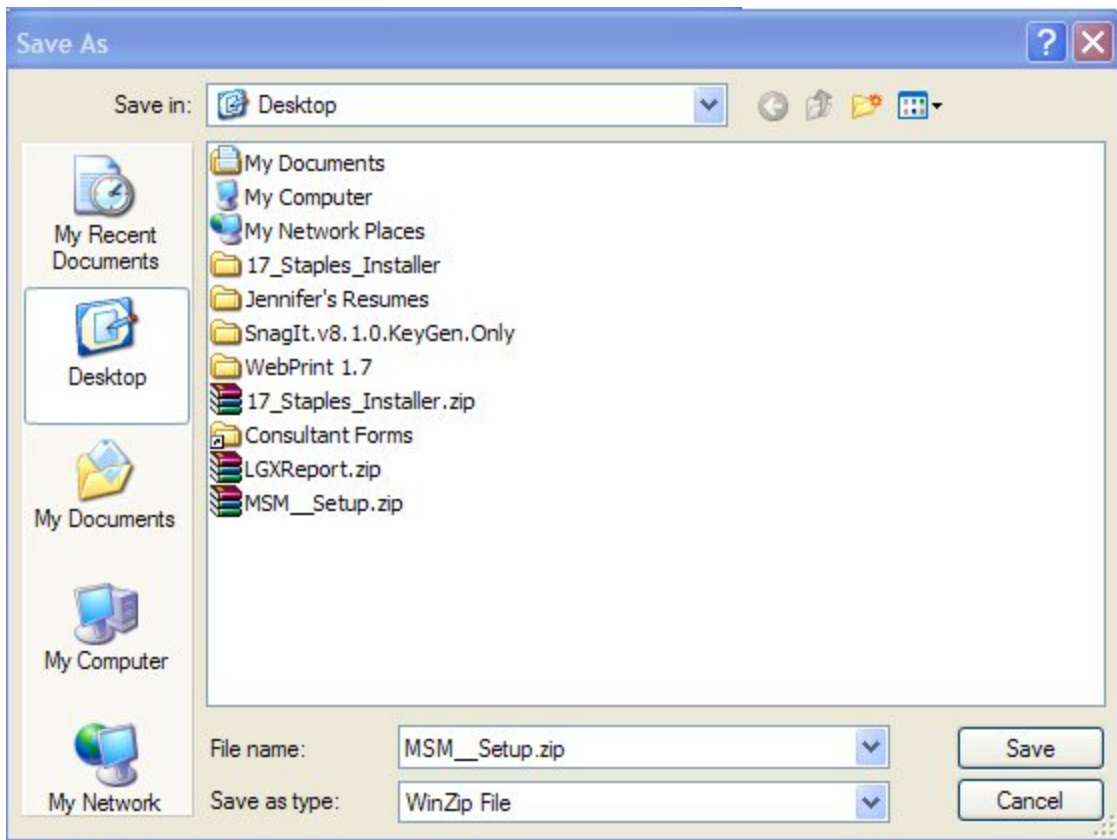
Save As

Save in: Desktop

My Recent Documents

Desktop

My Documents

My Computer

My Network

My Documents
My Computer
My Network Places
17_Staples_Installer
Jennifer's Resumes
SnagIt.v8.1.0.KeyGen.Only
WebPrint 1.7
17_Staples_Installer.zip
Consultant Forms
LGXReport.zip
MSM__Setup.zip

File name: MSM__Setup.zip
Save as type: WinZip File

Save
Cancel